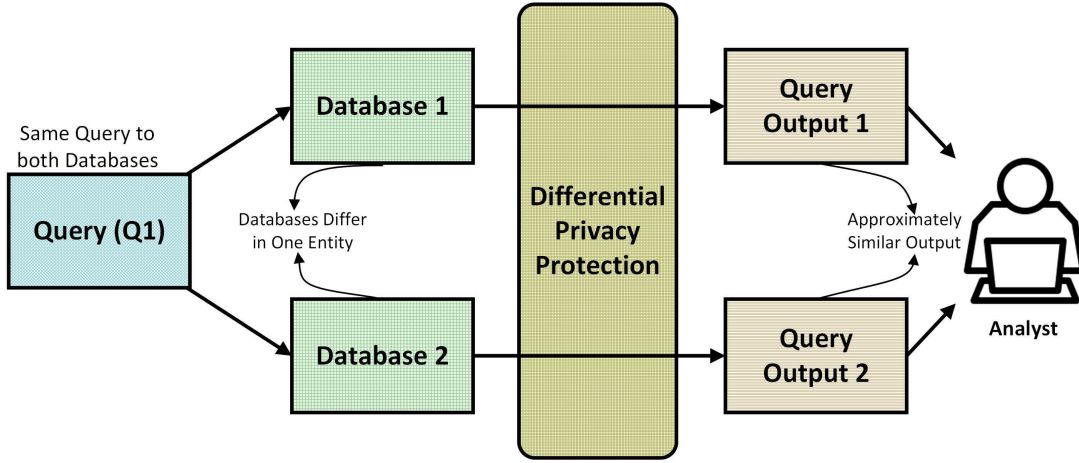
Same Query to both Databases

Query (Q1)

Database 1

Databases Differ in One Entity

Database 2

Differential Privacy Protection

Query Output 1

Approximately Similar Output

Query Output 2

Analyst